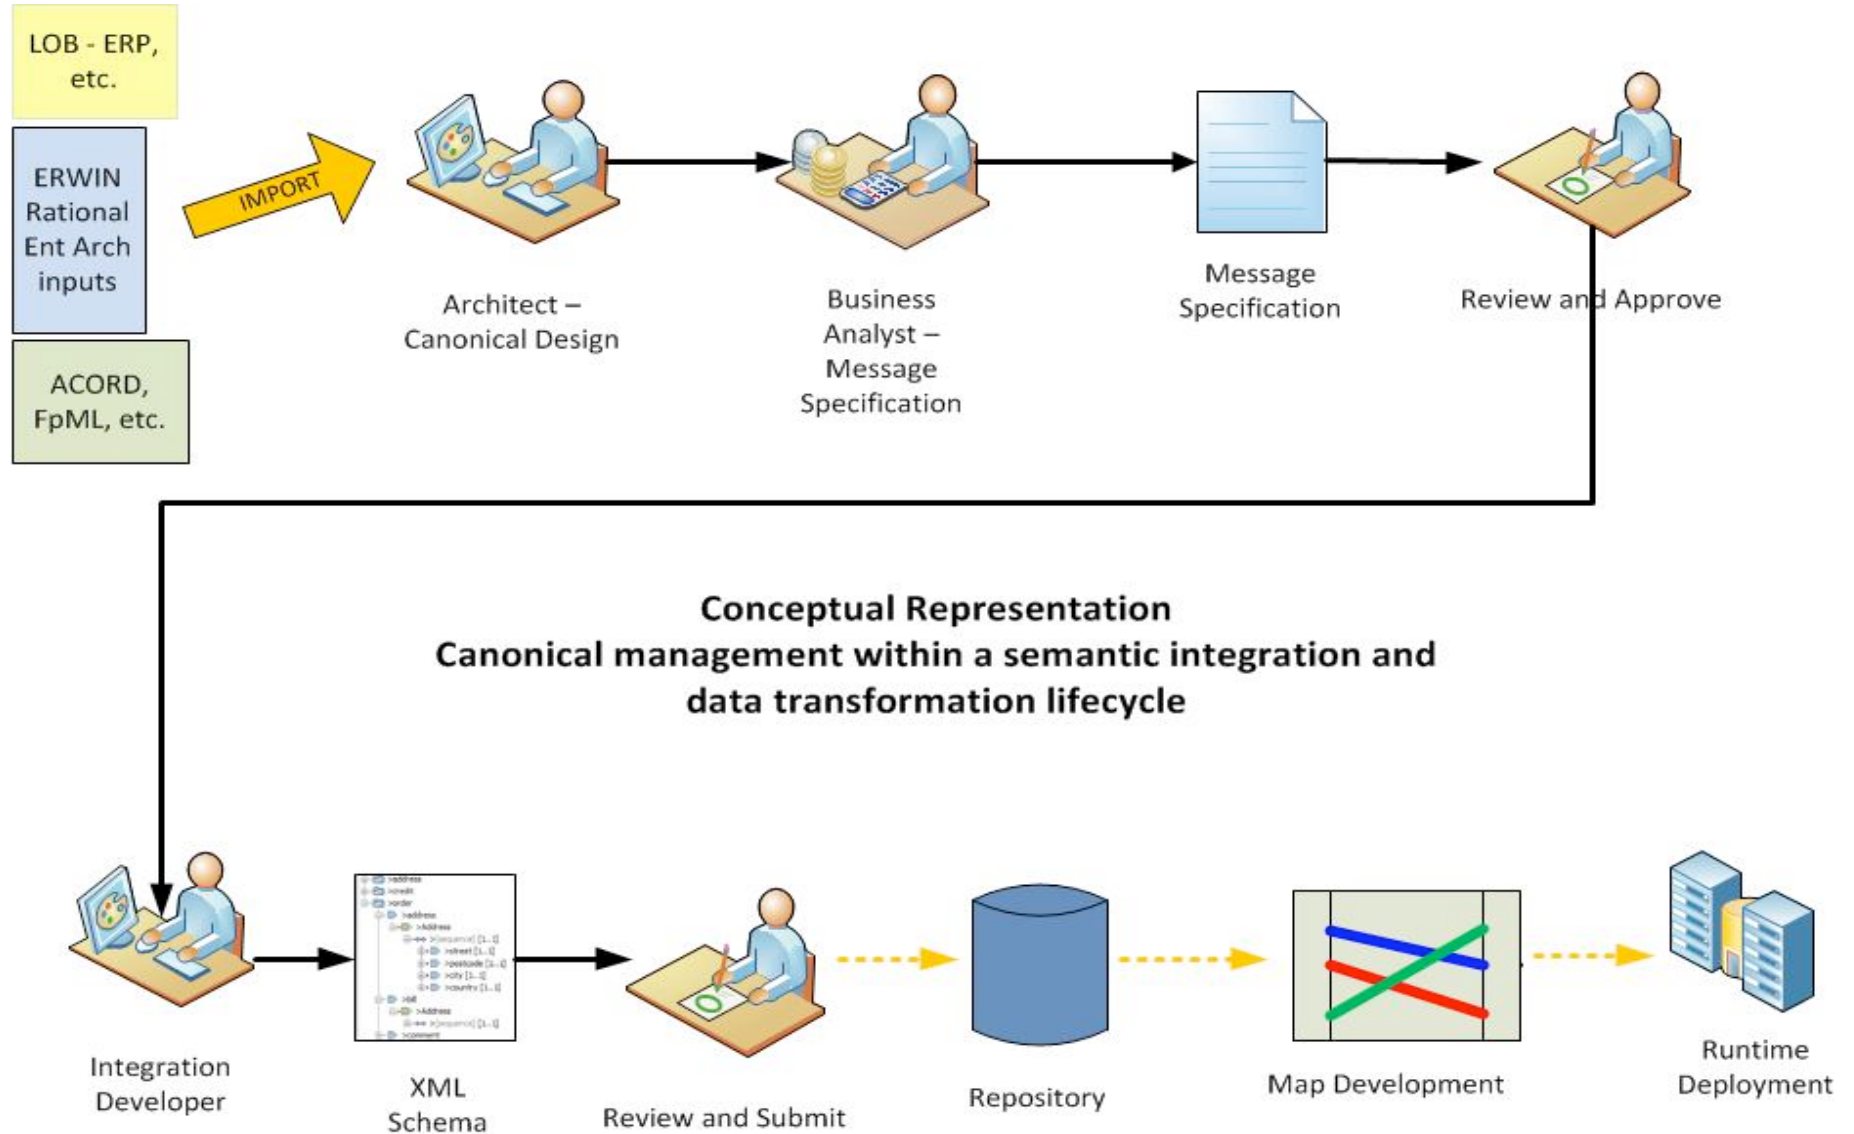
LOB - ERP, etc.

ERWIN Rational Ent Arch inputs

ACORD, FpML, etc.

IMPORT

Architect – Canonical Design

Business Analyst – Message Specification

Message Specification

Review and Approve

**Conceptual Representation**
**Canonical management within a semantic integration and data transformation lifecycle**

Integration Developer

XML Schema

Review and Submit

Repository

Map Development

Runtime Deployment